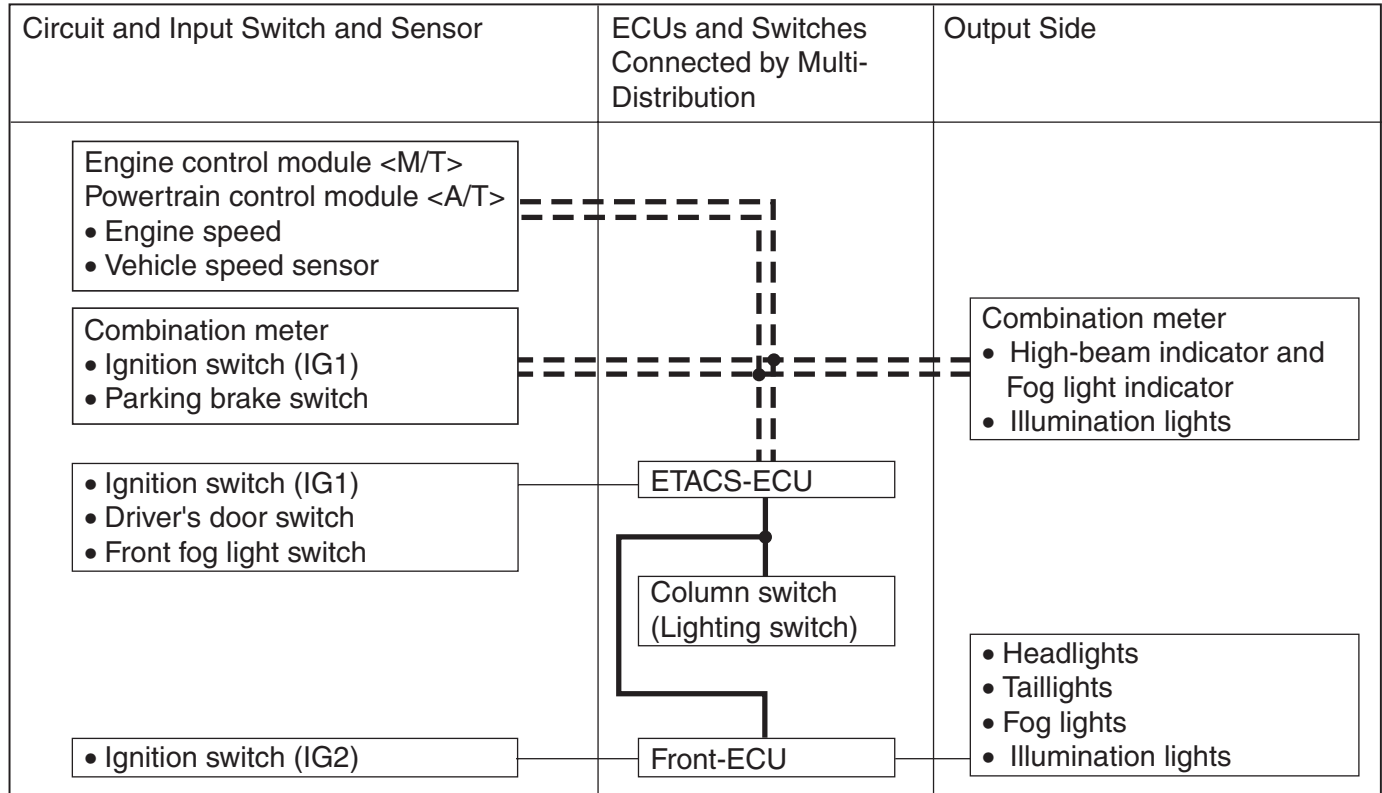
| Circuit and Input Switch and Sensor | ECUs and Switches Connected by Multi-Distribution | Output Side |
|---|---|---|

Engine control module <M/T>
Powertrain control module <A/T>
• Engine speed
• Vehicle speed sensor

Combination meter
• Ignition switch (IG1)
• Parking brake switch

• Ignition switch (IG1)
• Driver's door switch
• Front fog light switch

• Ignition switch (IG2)

ETACS-ECU

Column switch
(Lighting switch)

Front-ECU

Combination meter
• High-beam indicator and Fog light indicator
• Illumination lights

• Headlights
• Taillights
• Fog lights
• Illumination lights